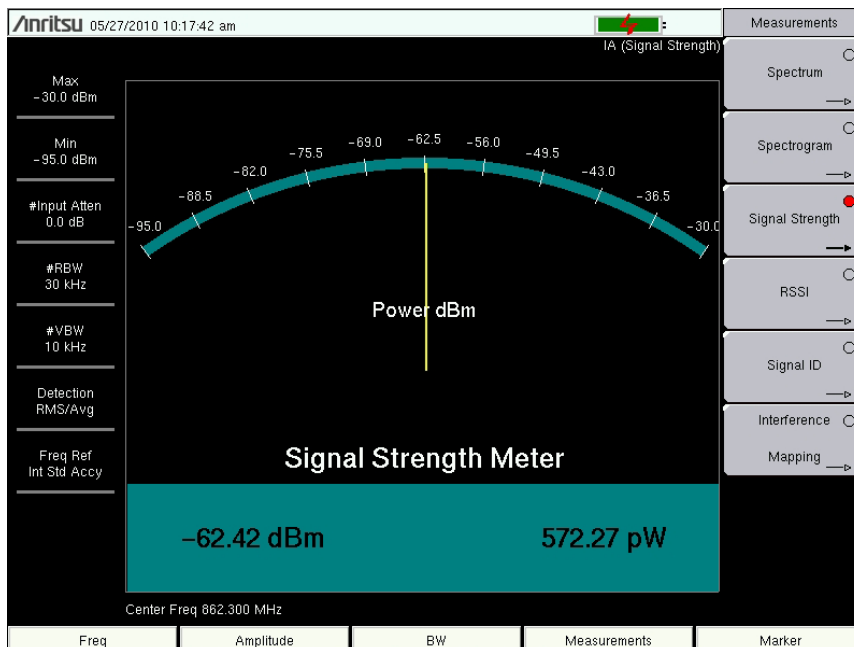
/Inritsu 05/27/2010 10:17:42 am

IA (Signal Strength)

Max
-30.0 dBm

Min
-95.0 dBm

#Input Atten
0.0 dB

#RBW
30 kHz

#VBW
10 kHz

Detection
RMS/Avg

Freq Ref
Int Std Accy

-95.0 -88.5 -82.0 -75.5 -69.0 -62.5 -56.0 -49.5 -43.0 -36.5 -30.0

Power dBm

Signal Strength Meter

-62.42 dBm

572.27 pW

Center Freq 862.300 MHz

Measurements

Spectrum

Spectrogram

Signal Strength

RSSI

Signal ID

Interference Mapping

Freq

Amplitude

BW

Measurements

Marker